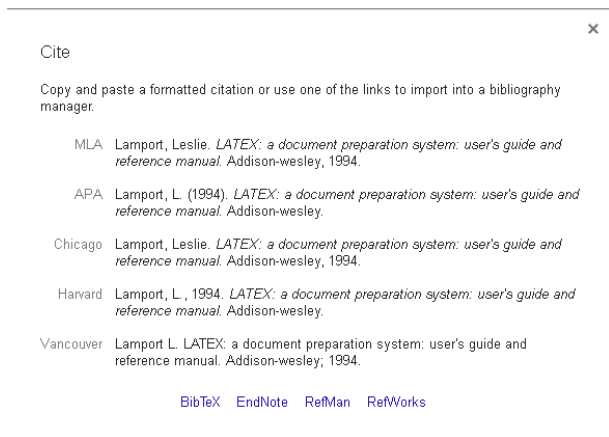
×

Cite

Copy and paste a formatted citation or use one of the links to import into a bibliography manager.

MLA Lamport, Leslie. LATEX: a document preparation system: user's guide and reference manual. Addison-wesley, 1994.

APA Lamport, L. (1994). LATEX: a document preparation system: user's guide and reference manual. Addison-wesley.

Chicago Lamport, Leslie. LATEX: a document preparation system: user's guide and reference manual. Addison-wesley, 1994.

Harvard Lamport, L., 1994. LATEX: a document preparation system: user's guide and reference manual. Addison-wesley.

Vancouver Lamport L. LATEX: a document preparation system: user's guide and reference manual. Addison-wesley; 1994.

BibTeX EndNote RefMan RefWorks